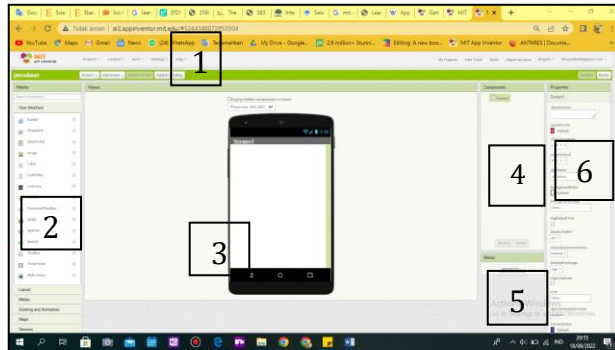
Tidak aman | ai2.appinventor.mit.edu/#5246348073853504

YouTube Maps Gmail News (24) WhatsApp Terjemahkan My Drive - Google... 2,8 million+ Stunni... Editing 'A new boo... MIT App Inventor ANTARES | Docume...

MIT APP INVENTOR

Projects Connect Build Settings Help

My Projects View Trash Guide Report an Issue English

percobaan

Screen1 Add Screen Remove Screen Publish to Gallery

Designer Blocks

1

Palette

Viewer

Components

Properties

Search Components

User Interface

Button

CheckBox

DatePicker

Image

Label

ListPicker

ListView

Notifier

PasswordTextBox

Slider

Spinner

Switch

TextBox

TimePicker

WebViewer

Layout

Media

Drawing and Animation

Maps

Sensors

2

Display hidden components in Viewer

Phone size (505,320)

Screen1

3

Screen1

4

Rename Delete

Media

5

Screen1

AboutScreen

AccentColor

Default

AlignHorizontal

Left : 1

AlignVertical

Top : 1

AppName

percobaan

BackgroundColor

Default

BackgroundImage

None...

BigDefaultText

BlocksToolkit

All

DefaultFileScope

App

HighContrast

Icon

None...

PrimaryColor

Default

6

Activate Windows

20:15
18/06/2022